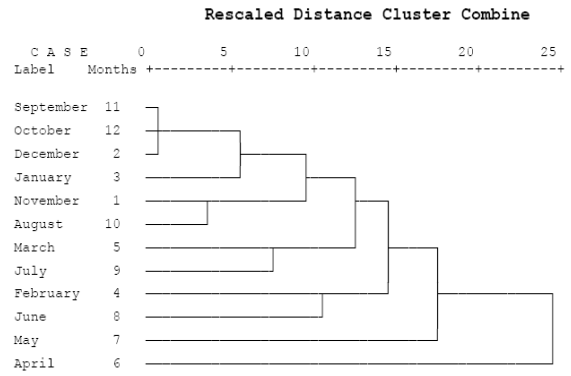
Rescaled Distance Cluster Combine

C A S E 0 5 10 15 20 25
Label Months +---------+---------+---------+---------+---------+

| Label | Months |
|---|---|
| September | 11 |
| October | 12 |
| December | 2 |
| January | 3 |
| November | 1 |
| August | 10 |
| March | 5 |
| July | 9 |
| February | 4 |
| June | 8 |
| May | 7 |
| April | 6 |